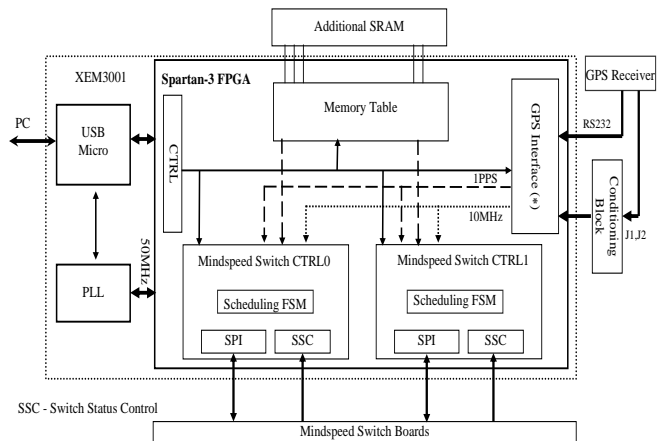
Additional SRAM

XEM3001

Spartan-3 FPGA

GPS Receiver

PC

USB Micro

CTRL

Memory Table

GPS Interface (*)

RS232

1PPS

Conditioning Block

10MHz

J1,J2

50MHz

PLL

Mindspeed Switch CTRL0

Scheduling FSM

SPI

SSC

Mindspeed Switch CTRL1

Scheduling FSM

SPI

SSC

SSC - Switch Status Control

Mindspeed Switch Boards